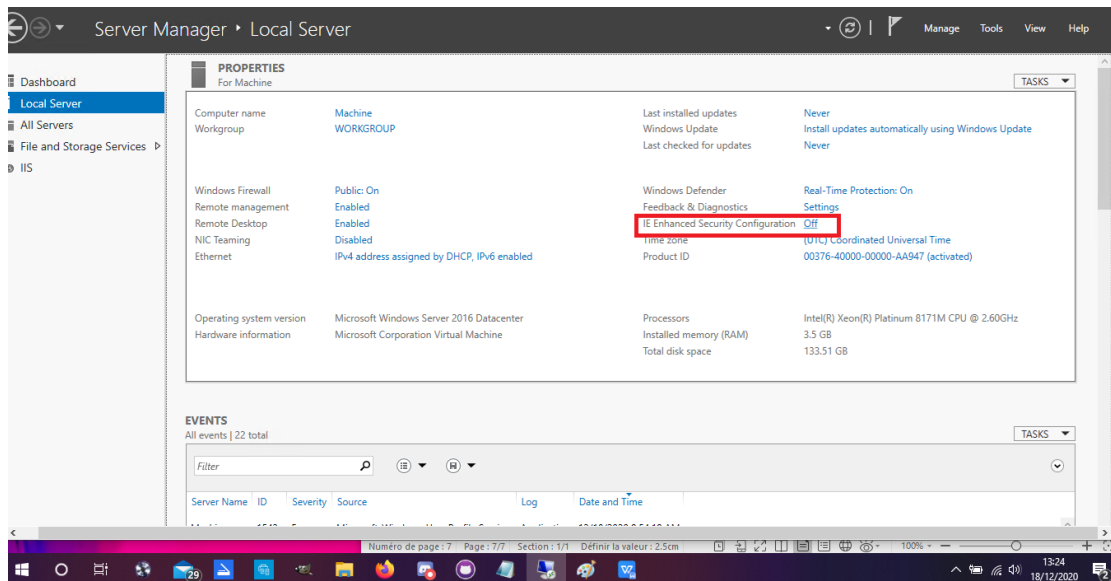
Server Manager ‣ Local Server

Manage Tools View Help

Dashboard
Local Server
All Servers
File and Storage Services ▷
IIS

PROPERTIES
For Machine

TASKS

Computer name Machine
Workgroup WORKGROUP

Last installed updates Never
Windows Update Install updates automatically using Windows Update
Last checked for updates Never

Windows Firewall Public: On
Remote management Enabled
Remote Desktop Enabled
NIC Teaming Disabled
Ethernet IPv4 address assigned by DHCP, IPv6 enabled

Windows Defender Real-Time Protection: On
Feedback & Diagnostics Settings
IE Enhanced Security Configuration Off
Time zone (UTC) Coordinated Universal Time
Product ID 00376-40000-00000-AA947 (activated)

Operating system version Microsoft Windows Server 2016 Datacenter
Hardware information Microsoft Corporation Virtual Machine

Processors Intel(R) Xeon(R) Platinum 8171M CPU @ 2.60GHz
Installed memory (RAM) 3.5 GB
Total disk space 133.51 GB

EVENTS
All events | 22 total

TASKS

Filter

Server Name ID Severity Source Log Date and Time

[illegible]

Numéro de page : 7 Page : 7/7 Section : 1/1 Définir la valeur : 2.5cm 100%

29

13:24
18/12/2020